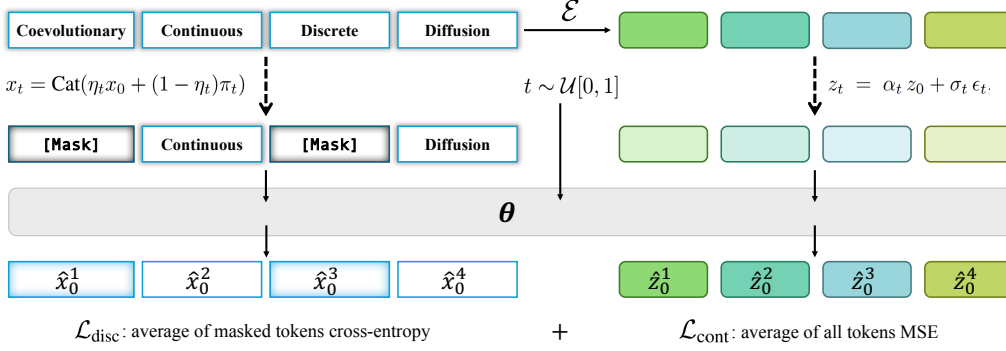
Coevolutionary Continuous Discrete Diffusion

$\mathcal{E}$

$x_t = \text{Cat}(\eta_t x_0 + (1-\eta_t)\pi_t)$

$t \sim \mathcal{U}[0,1]$

$z_t = \alpha_t z_0 + \sigma_t \epsilon_t.$

[Mask] Continuous [Mask] Diffusion

$\boldsymbol{\theta}$

$\hat{x}_0^1$ $\hat{x}_0^2$ $\hat{x}_0^3$ $\hat{x}_0^4$

$\hat{z}_0^1$ $\hat{z}_0^2$ $\hat{z}_0^3$ $\hat{z}_0^4$

$\mathcal{L}_{\text{disc}}$: average of masked tokens cross-entropy + $\mathcal{L}_{\text{cont}}$: average of all tokens MSE